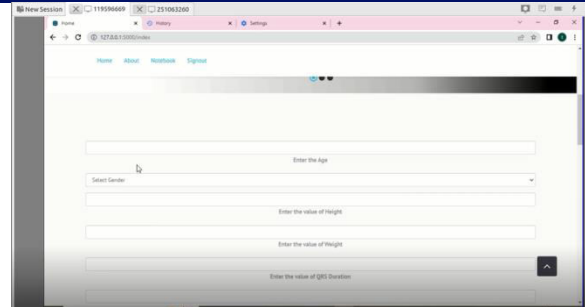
New Session 119596669 251063260

Home
History
Settings

127.0.0.1:5000/index

Home About Notebook Signout

Enter the Age

Select Gender

Enter the value of Height

Enter the value of Weight

Enter the value of QRS Duration